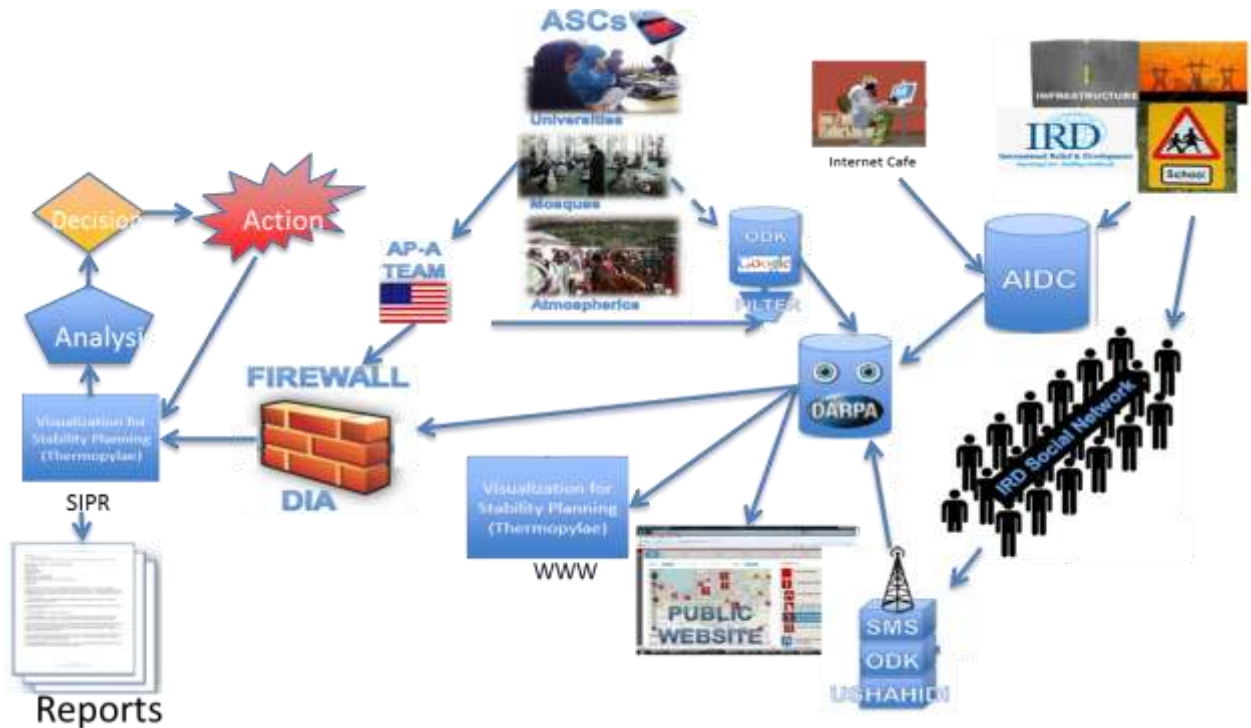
ASCs

Universities

Mosques

Atmospherics

Internet Cafe

INFRASTRUCTURE

IRD

International Relief & Development

School

Decision

Action

Analysis

AP-A TEAM

ODK

Google

FILTER

AIDC

FIREWALL

DARPA

IRD Social Network

Visualization for Stability Planning (Thermopylae)

SIPR

DIA

Visualization for Stability Planning (Thermopylae)

WWW

PUBLIC WEBSITE

SMS

ODK

USHAHIDI

Reports